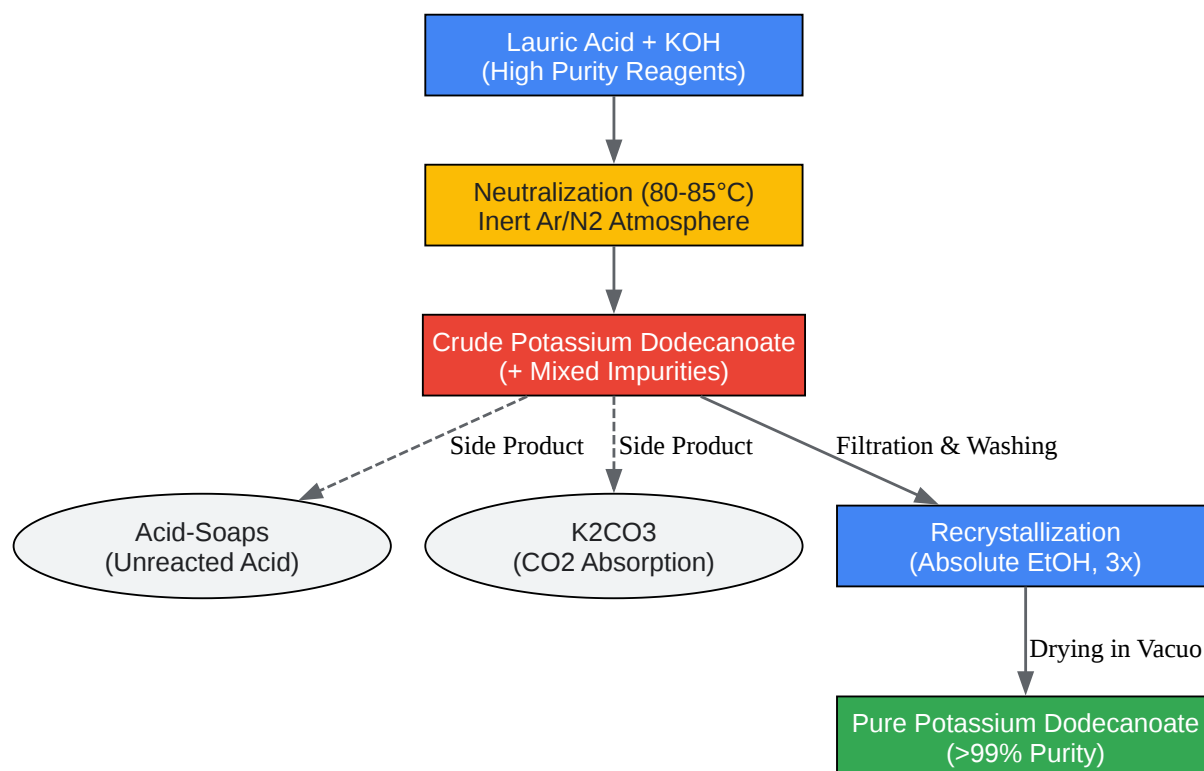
Lauric Acid + KOH
(High Purity Reagents)

Neutralization (80-85°C)
Inert Ar/N2 Atmosphere

Crude Potassium Dodecanoate
(+ Mixed Impurities)

Side Product

Side Product

Filtration & Washing

Acid-Soaps
(Unreacted Acid)

K2CO3
(CO2 Absorption)

Recrystallization
(Absolute EtOH, 3x)

Drying in Vacuo

Pure Potassium Dodecanoate
(>99% Purity)